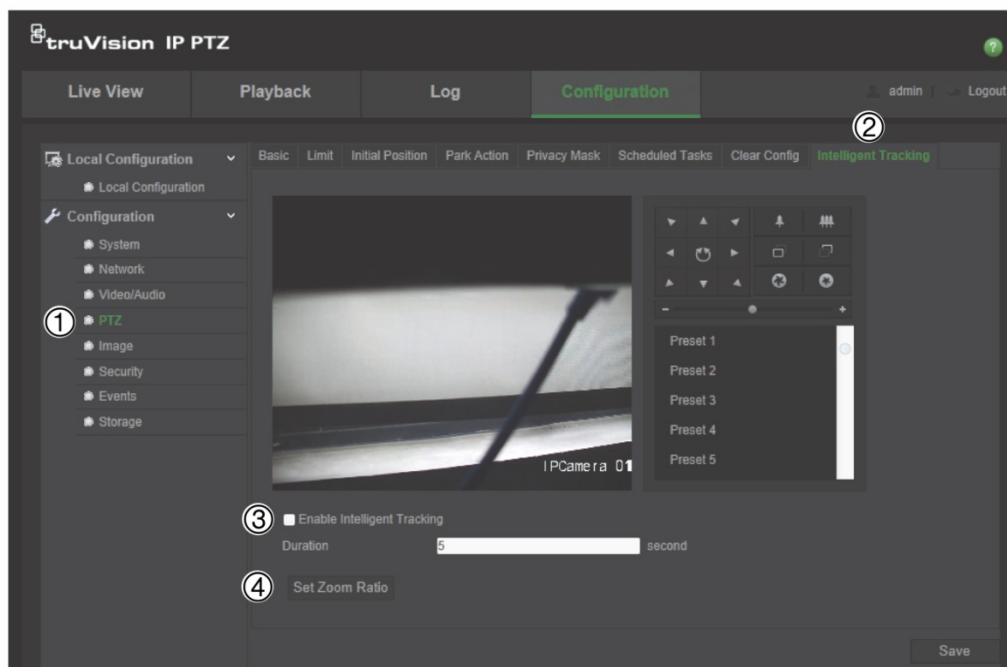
truVision IP PTZ

Live View
Playback
Log
Configuration
admin
Logout

Local Configuration
Local Configuration
Configuration
System
Network
Video/Audio
① PTZ
Image
Security
Events
Storage

②
Basic
Limit
Initial Position
Park Action
Privacy Mask
Scheduled Tasks
Clear Config
Intelligent Tracking

IPCamera 01

Preset 1
Preset 2
Preset 3
Preset 4
Preset 5

③ Enable Intelligent Tracking
Duration 5 second
④ Set Zoom Ratio

Save